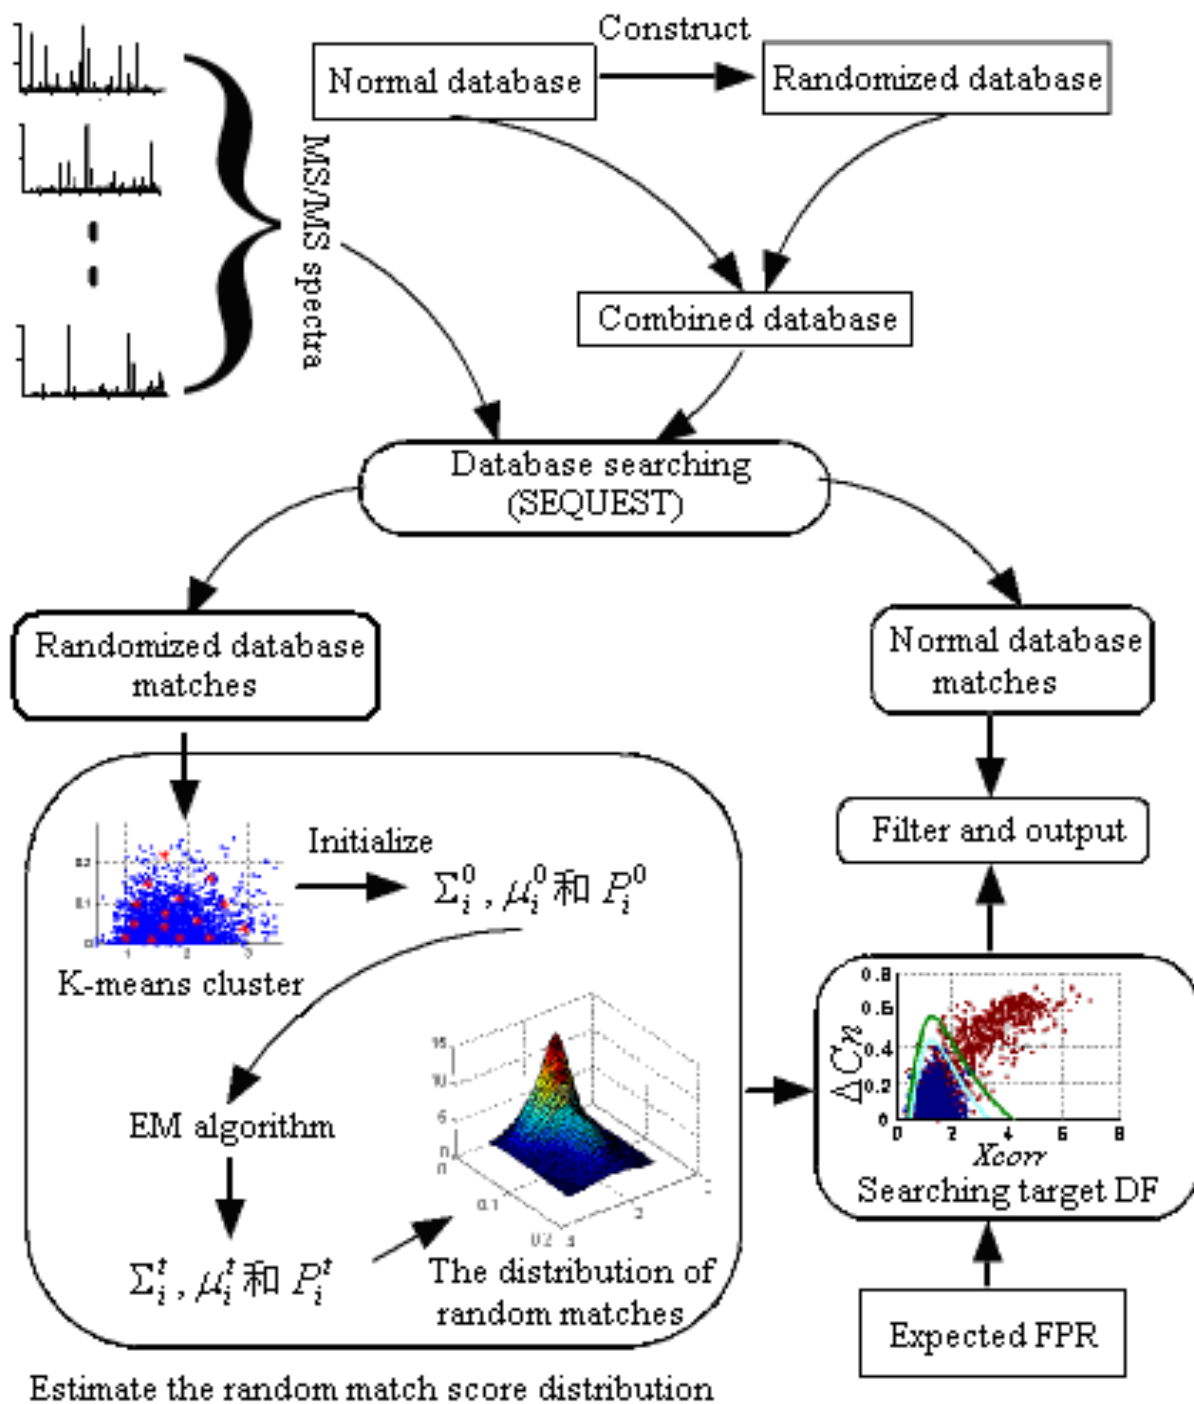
Construct

Normal database

Randomized database

MS/MS spectra

Combined database

Database searching (SEQUEST)

Randomized database matches

Normal database matches

Initialize

$\Sigma_i^0$ , $\mu_i^0$ 和 $P_i^0$

K-means cluster

EM algorithm

$\Sigma_i^t$ , $\mu_i^t$ 和 $P_i^t$

The distribution of random matches

Filter and output

0.8
0.6
0.4
0.2
0
$\Delta Cn$
0 2 4 6 8
Xcorr

Searching target DF

Expected FPR

Estimate the random match score distribution